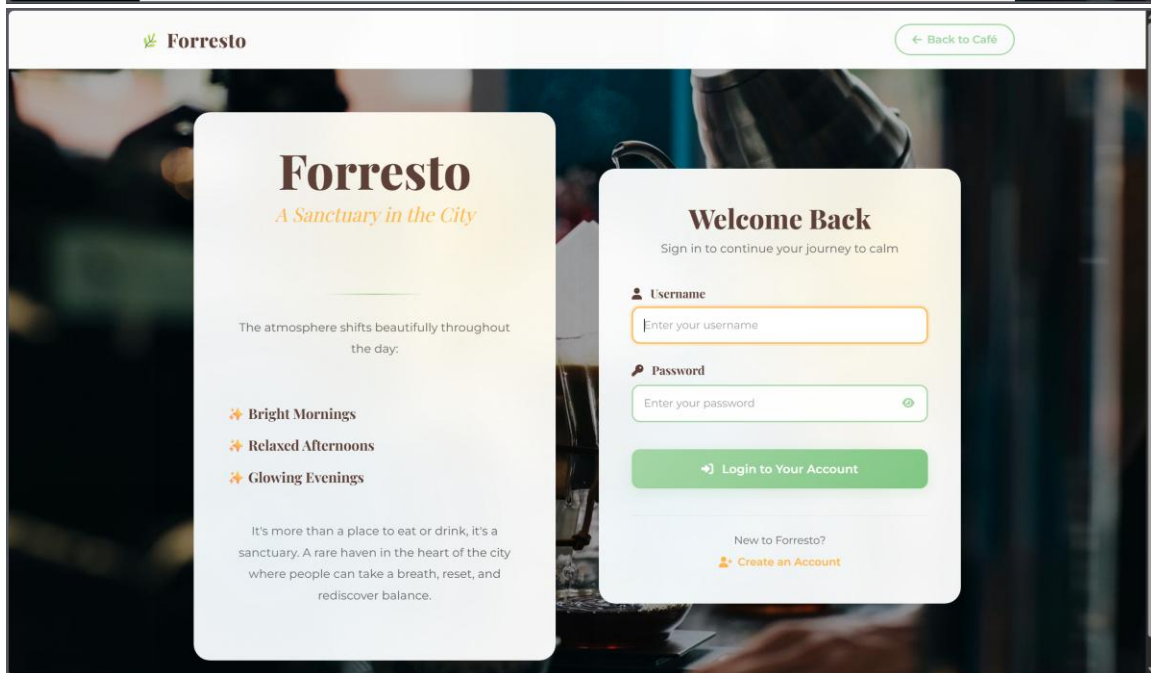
Forresto

← Back to Café

Forresto

A Sanctuary in the City

The atmosphere shifts beautifully throughout the day:

Bright Mornings

Relaxed Afternoons

Glowing Evenings

It's more than a place to eat or drink, it's a sanctuary. A rare haven in the heart of the city where people can take a breath, reset, and rediscover balance.

Welcome Back

Sign in to continue your journey to calm

Username

Enter your username

Password

Enter your password

Login to Your Account

New to Forresto?

Create an Account